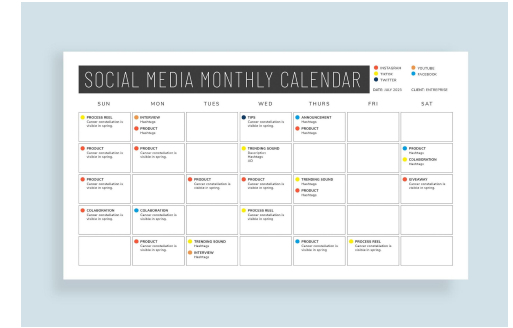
SOCIAL MEDIA MONTHLY CALENDAR

INSTAGRAM
TIKTOK
TWITTER
YOUTUBE
FACEBOOK

DATE: JULY 2023
CLIENT: FUTREPRISE

| SUN | MON | TUES | WED | THURS | FRI | SAT |
|---|---|---|---|---|---|---|
| PROCESS REEL Cancer constellation is visible in spring. | INTERVIEW Hashtags PRODUCT Hashtags | | TIPS Cancer constellation is visible in spring. | ANNOUNCEMENT Hashtags PRODUCT Hashtags | | |
| PRODUCT Cancer constellation is visible in spring. | PRODUCT Cancer constellation is visible in spring. | | TRENDING SOUND Description Hashtags Gif | | | PRODUCT Hashtags COLLABORATION Hashtags |
| PRODUCT Cancer constellation is visible in spring. | | PRODUCT Cancer constellation is visible in spring. | PRODUCT Cancer constellation is visible in spring. | TRENDING SOUND Hashtags PRODUCT Hashtags | | GIVEAWAY Cancer constellation is visible in spring. |
| COLLABORATION Cancer constellation is visible in spring. | COLLABORATION Cancer constellation is visible in spring. | | PROCESS REEL Cancer constellation is visible in spring. | | | |
| | PRODUCT Cancer constellation is visible in spring. | TRENDING SOUND Hashtags INTERVIEW Hashtags | | PRODUCT Cancer constellation is visible in spring. | PROCESS REEL Cancer constellation is visible in spring. | |